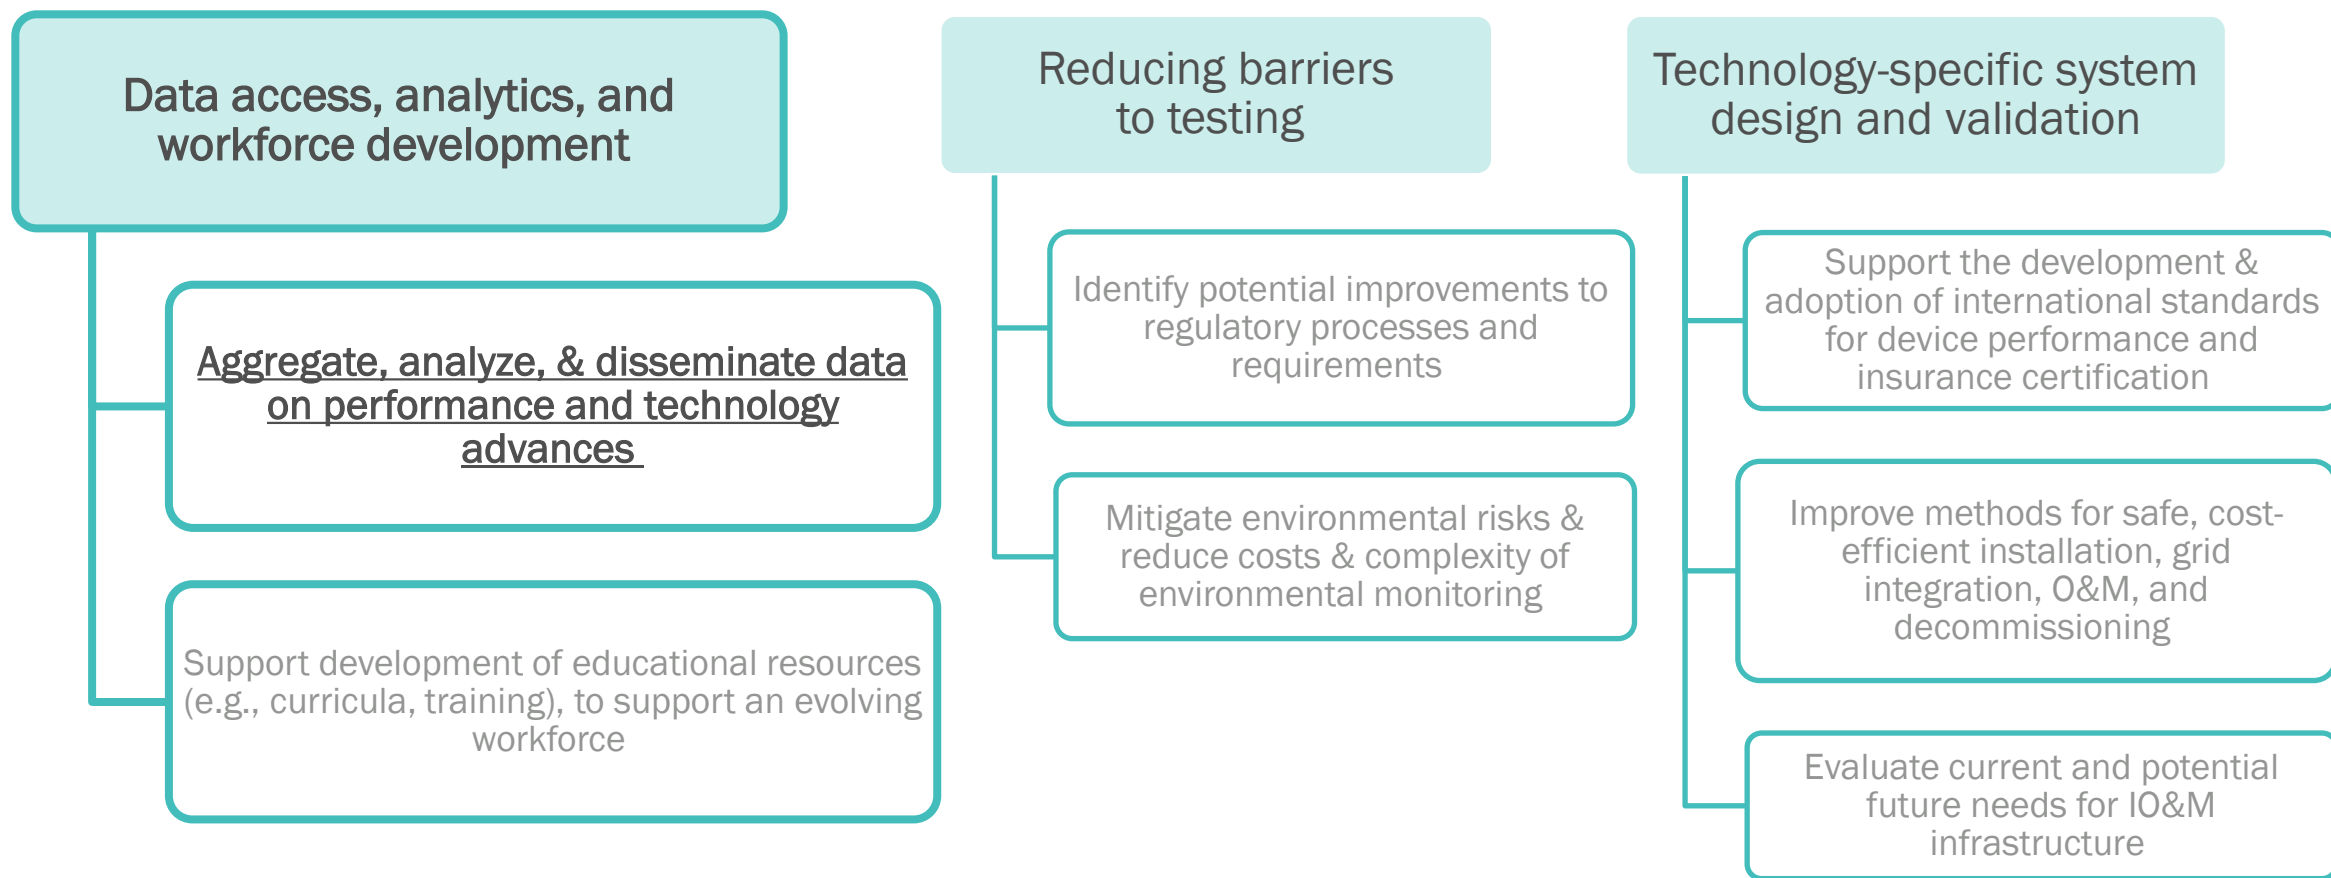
Data access, analytics, and workforce development

Aggregate, analyze, & disseminate data on performance and technology advances

Support development of educational resources (e.g., curricula, training), to support an evolving workforce

Reducing barriers to testing

Identify potential improvements to regulatory processes and requirements

Mitigate environmental risks & reduce costs & complexity of environmental monitoring

Technology-specific system design and validation

Support the development & adoption of international standards for device performance and insurance certification

Improve methods for safe, cost-efficient installation, grid integration, O&M, and decommissioning

Evaluate current and potential future needs for IO&M infrastructure